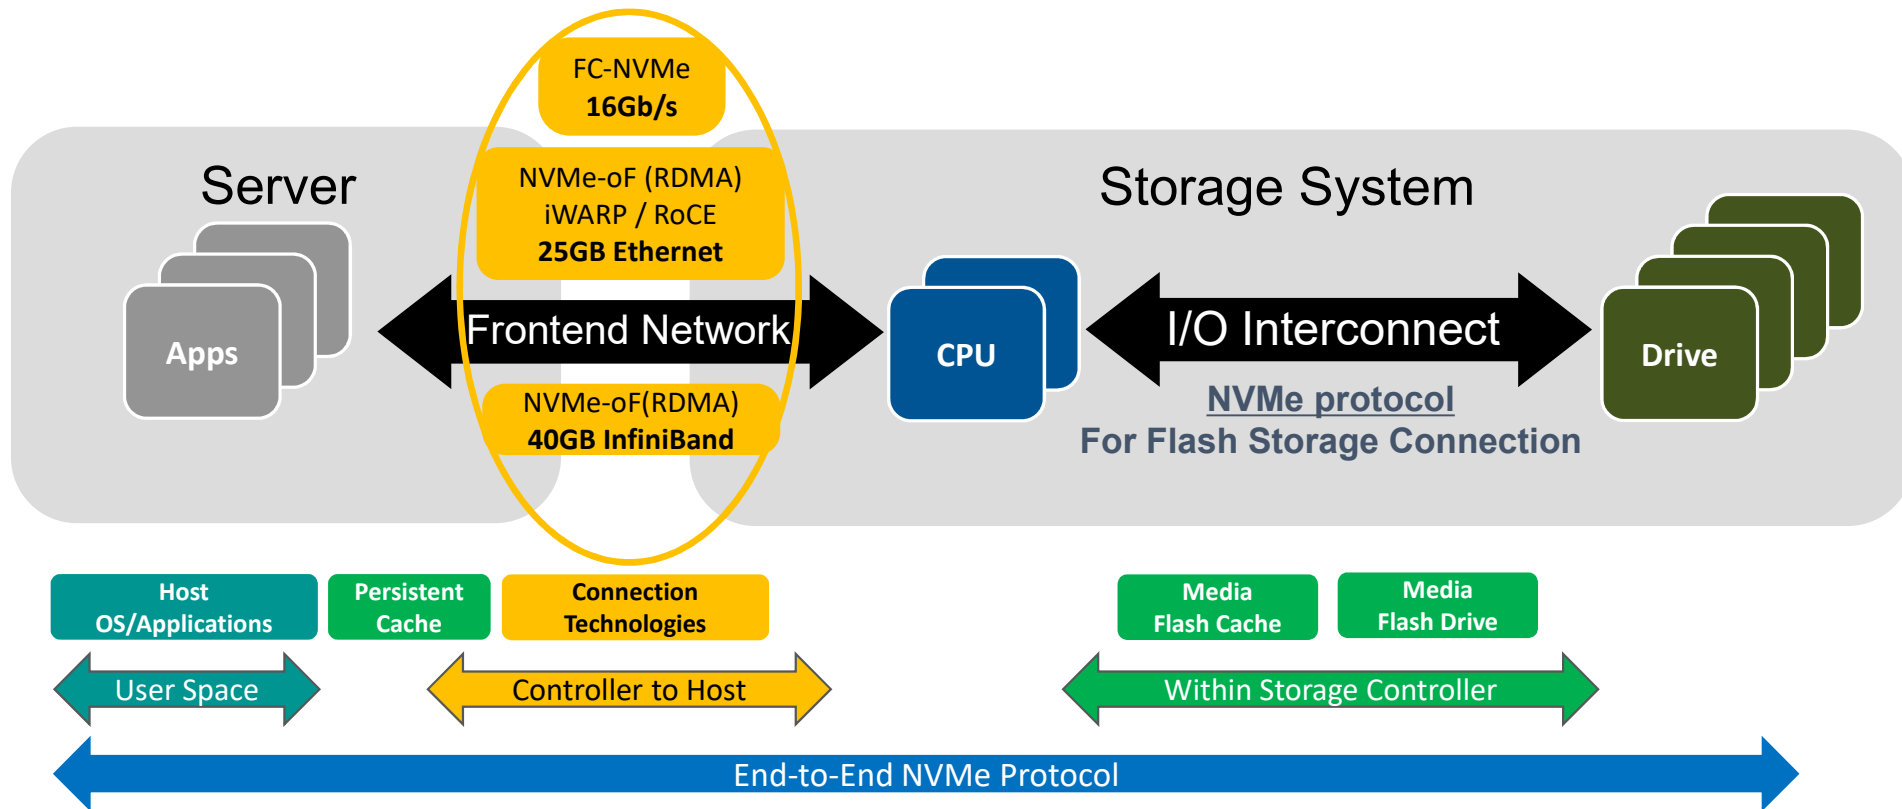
FC-NVMe
16Gb/s

Server

NVMe-oF (RDMA)
iWARP / RoCE
25GB Ethernet

Storage System

Apps

Frontend Network

CPU

I/O Interconnect

Drive

NVMe-oF(RDMA)
40GB InfiniBand

NVMe protocol
For Flash Storage Connection

Host
OS/Applications

Persistent
Cache

Connection
Technologies

Media
Flash Cache

Media
Flash Drive

User Space

Controller to Host

Within Storage Controller

End-to-End NVMe Protocol